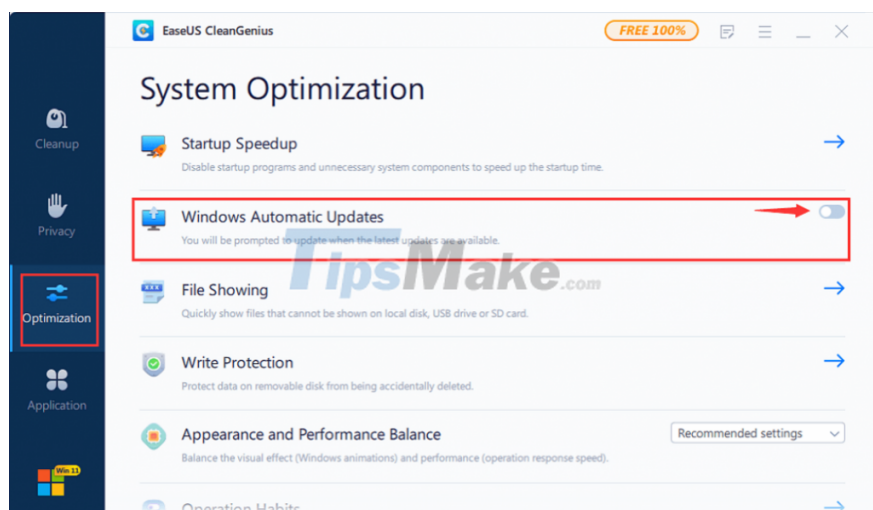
EaseUS CleanGenius

FREE 100%

Cleanup

Privacy

Optimization

Application

Win 11

System Optimization

Startup Speedup

Disable startup programs and unnecessary system components to speed up the startup time.

Windows Automatic Updates

You will be prompted to update when the latest updates are available.

TipsMake.com

File Showing

Quickly show files that cannot be shown on local disk, USB drive or SD card.

Write Protection

Protect data on removable disk from being accidentally deleted.

Appearance and Performance Balance

Recommended settings

Balance the visual effect (Windows animations) and performance (operation response speed).

Operation Habits